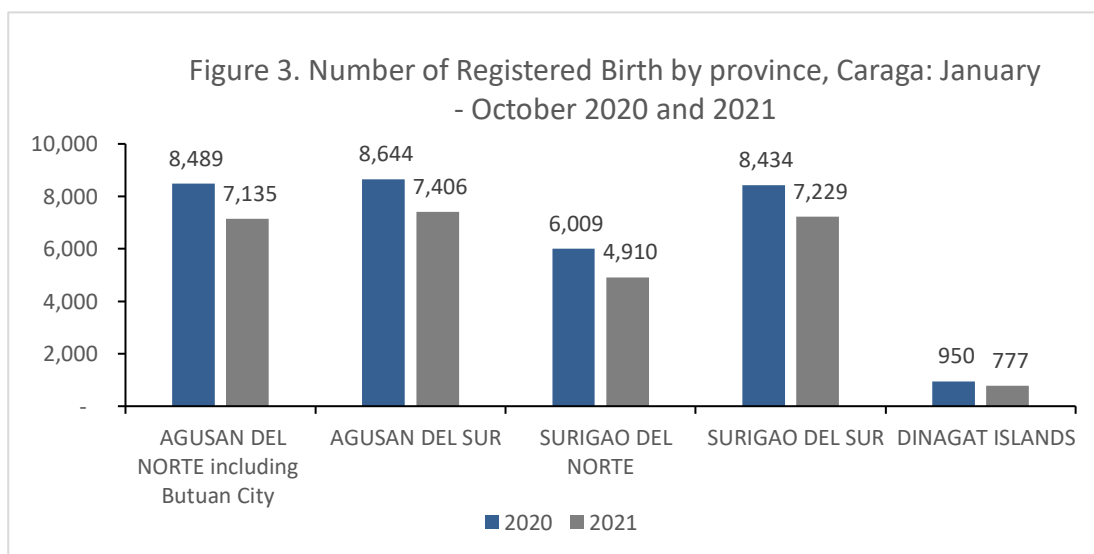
Figure 3. Number of Registered Birth by province, Caraga: January - October 2020 and 2021

10,000
8,000
6,000
4,000
2,000
-

8,489
7,135
8,644
7,406
6,009
4,910
8,434
7,229
950
777

AGUSAN DEL NORTE including Butuan City
AGUSAN DEL SUR
SURIGAO DEL NORTE
SURIGAO DEL SUR
DINAGAT ISLANDS

2020
2021